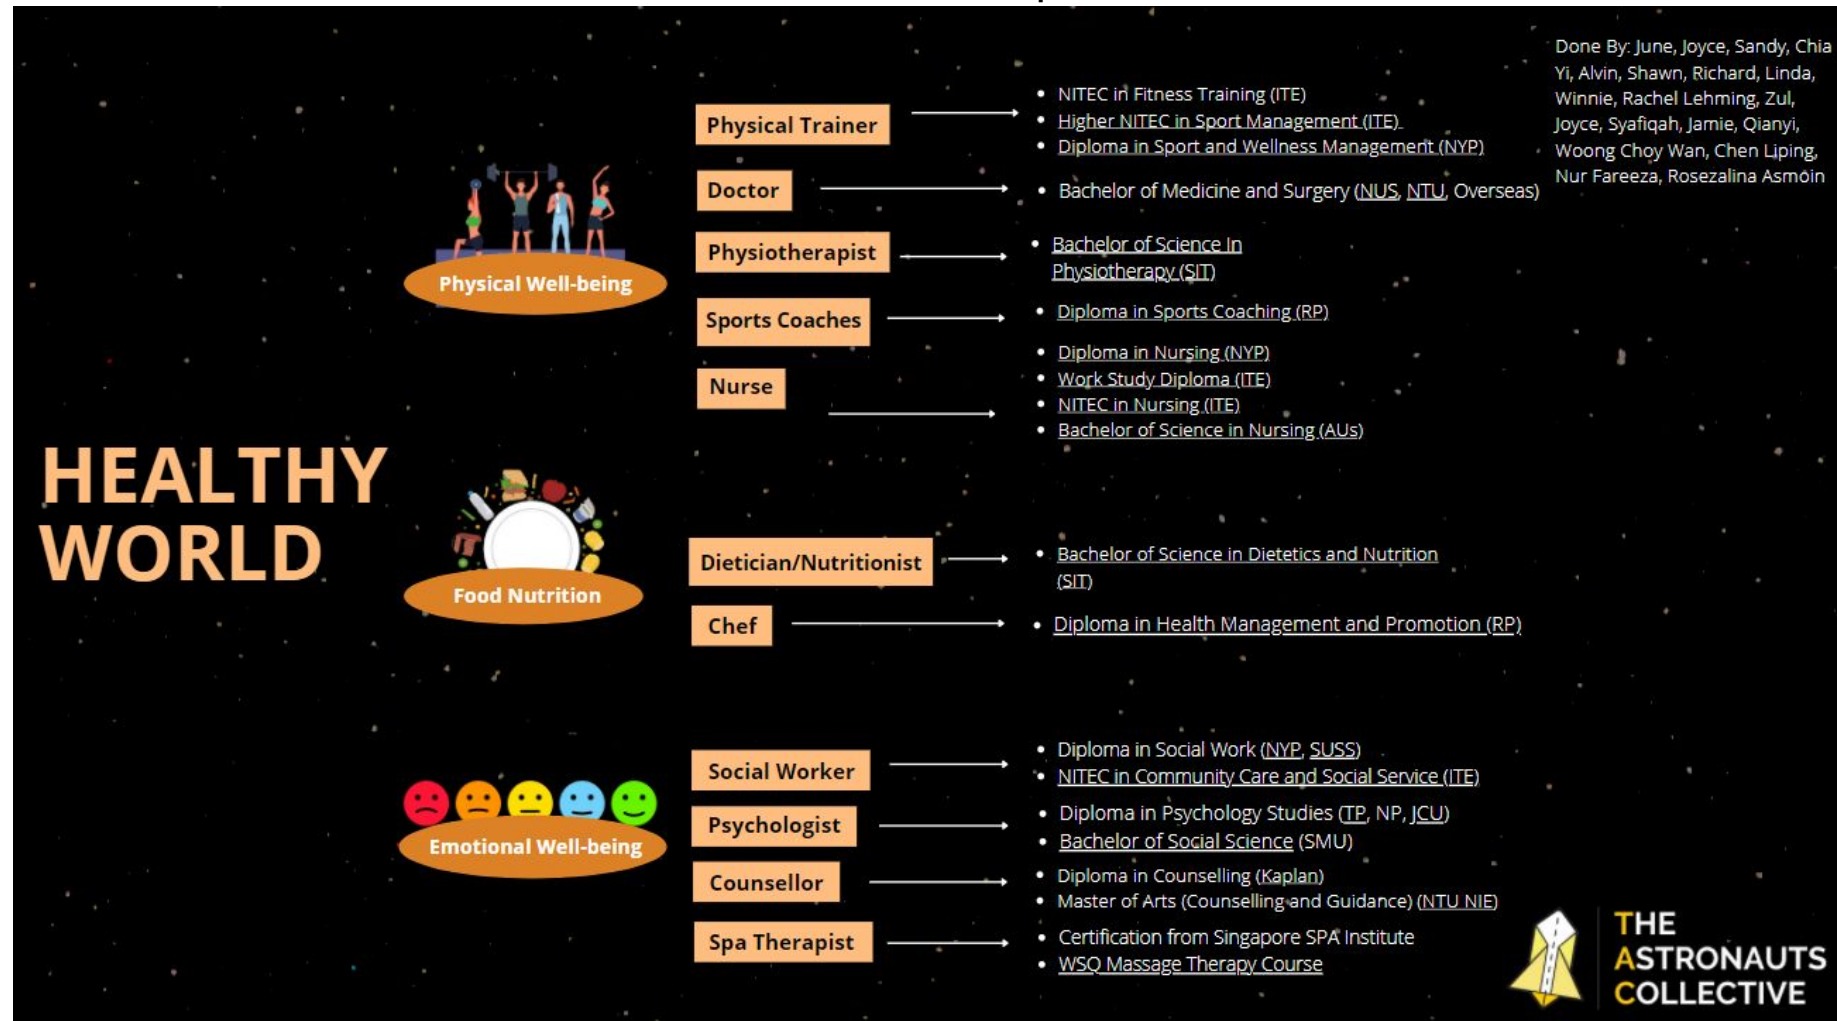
Done By: June, Joyce, Sandy, Chia Yi, Alvin, Shawn, Richard, Linda, Winnie, Rachel Lehming, Zul, Joyce, Syafiqah, Jamie, Qianyi, Woong Choy Wan, Chen Liping, Nur Fareeza, Rosezalina Asmoin

HEALTHY WORLD

Physical Well-being

Physical Trainer
- NITEC in Fitness Training (ITE)
- Higher NITEC in Sport Management (ITE)
- Diploma in Sport and Wellness Management (NYP)

Doctor
- Bachelor of Medicine and Surgery (NUS, NTU, Overseas)

Physiotherapist
- Bachelor of Science In Physiotherapy (SIT)

Sports Coaches
- Diploma in Sports Coaching (RP)

Nurse
- Diploma in Nursing (NYP)
- Work Study Diploma (ITE)
- NITEC in Nursing (ITE)
- Bachelor of Science in Nursing (AUs)

Food Nutrition

Dietician/Nutritionist
- Bachelor of Science in Dietetics and Nutrition (SIT)

Chef
- Diploma in Health Management and Promotion (RP)

Emotional Well-being

Social Worker
- Diploma in Social Work (NYP, SUSS)
- NITEC in Community Care and Social Service (ITE)

Psychologist
- Diploma in Psychology Studies (TP, NP, JCU)
- Bachelor of Social Science (SMU)

Counsellor
- Diploma in Counselling (Kaplan)
- Master of Arts (Counselling and Guidance) (NTU NIE)

Spa Therapist
- Certification from Singapore SPA Institute
- WSQ Massage Therapy Course

THE ASTRONAUTS COLLECTIVE